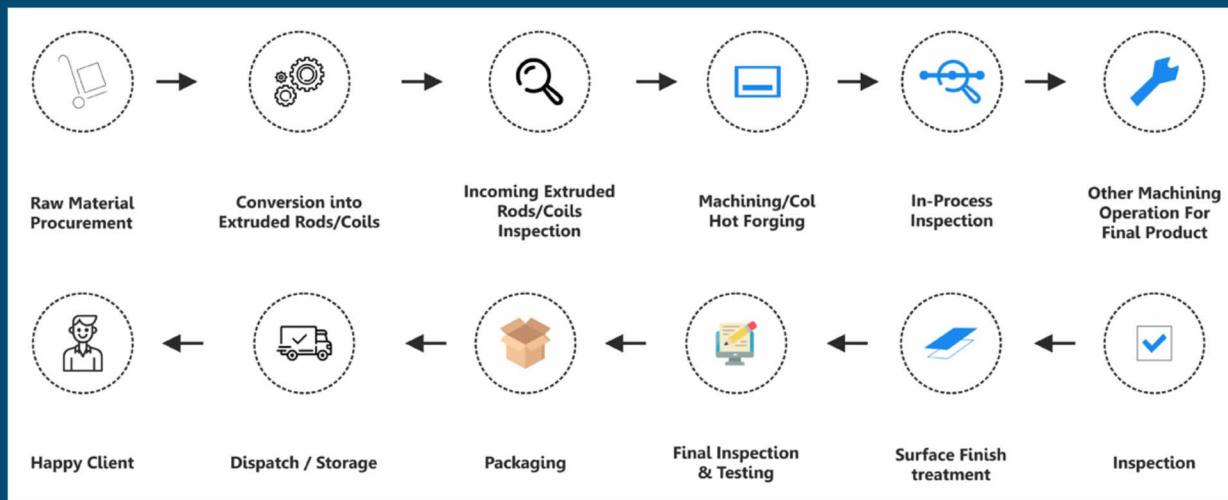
Raw Material Procurement

Conversion into Extruded Rods/Coils

Incoming Extruded Rods/Coils Inspection

Machining/Col Hot Forging

In-Process Inspection

Other Machining Operation For Final Product

Inspection

Surface Finish treatment

Final Inspection & Testing

Packaging

Dispatch / Storage

Happy Client